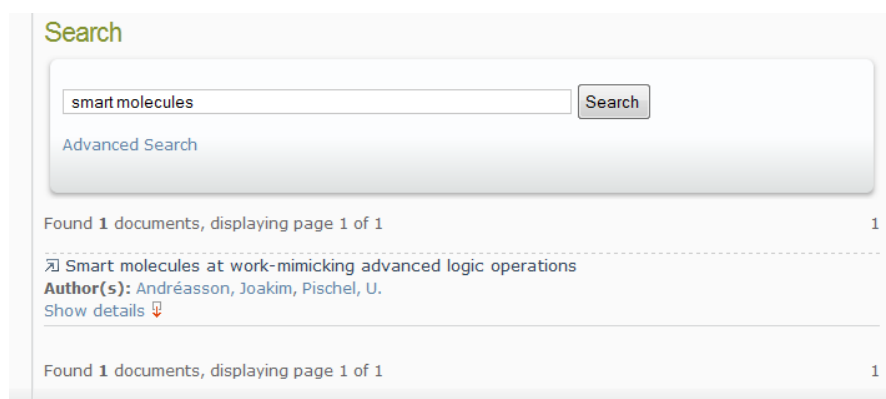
Search

smart molecules

Search

Advanced Search

Found 1 documents, displaying page 1 of 1

1

Smart molecules at work-mimicking advanced logic operations

Author(s): Andréasson, Joakim, Pischel, U.

Show details

Found 1 documents, displaying page 1 of 1

1